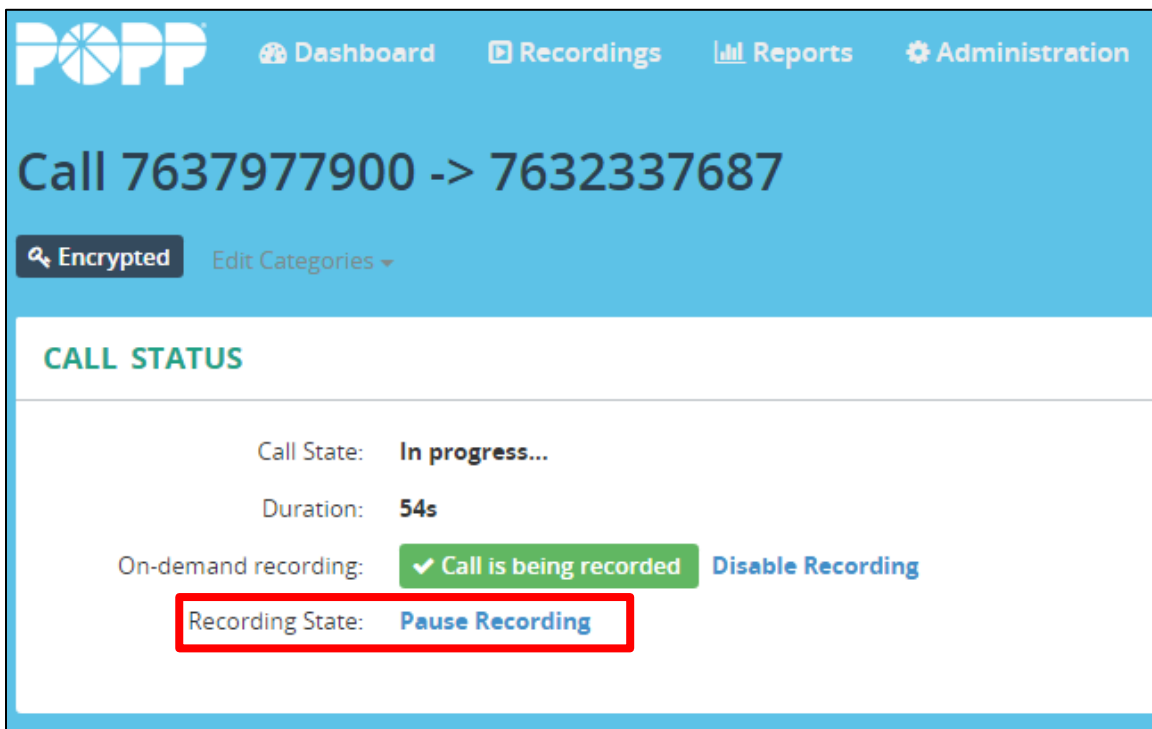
POPP

Dashboard Recordings Reports Administration

Call 7637977900 -> 7632337687

Encrypted Edit Categories

CALL STATUS

Call State: In progress...

Duration: 54s

On-demand recording: Call is being recorded Disable Recording

Recording State: Pause Recording